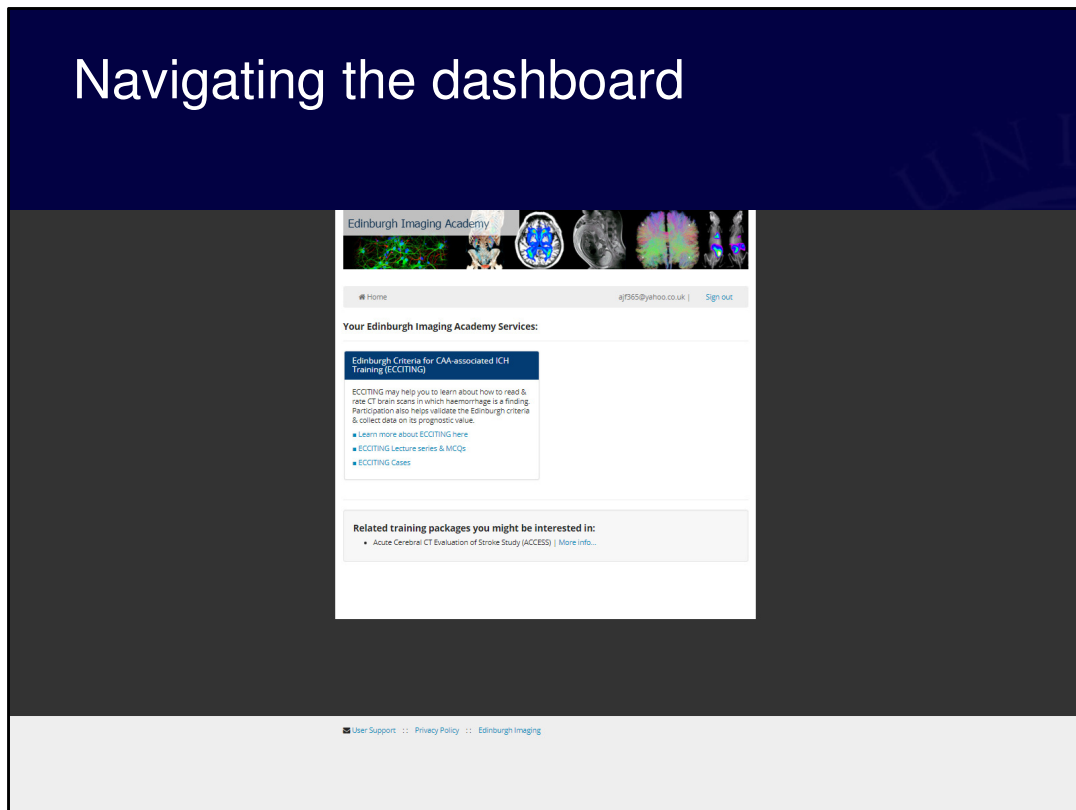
Navigating the dashboard

Edinburgh Imaging Academy

Home

ajf365@yahoo.co.uk | Sign out

Your Edinburgh Imaging Academy Services:

Edinburgh Criteria for CAA-associated ICH Training (ECCITING)

ECCITING may help you to learn about how to read & rate CT brain scans in which haemorrhage is a finding. Participation also helps validate the Edinburgh criteria & collect data on its prognostic value.

■ Learn more about ECCITING here

■ ECCITING Lecture series & MCQs

■ ECCITING Cases

Related training packages you might be interested in:

• Acute Cerebral CT Evaluation of Stroke Study (ACCESS) | More info...

User Support :: Privacy Policy :: Edinburgh Imaging